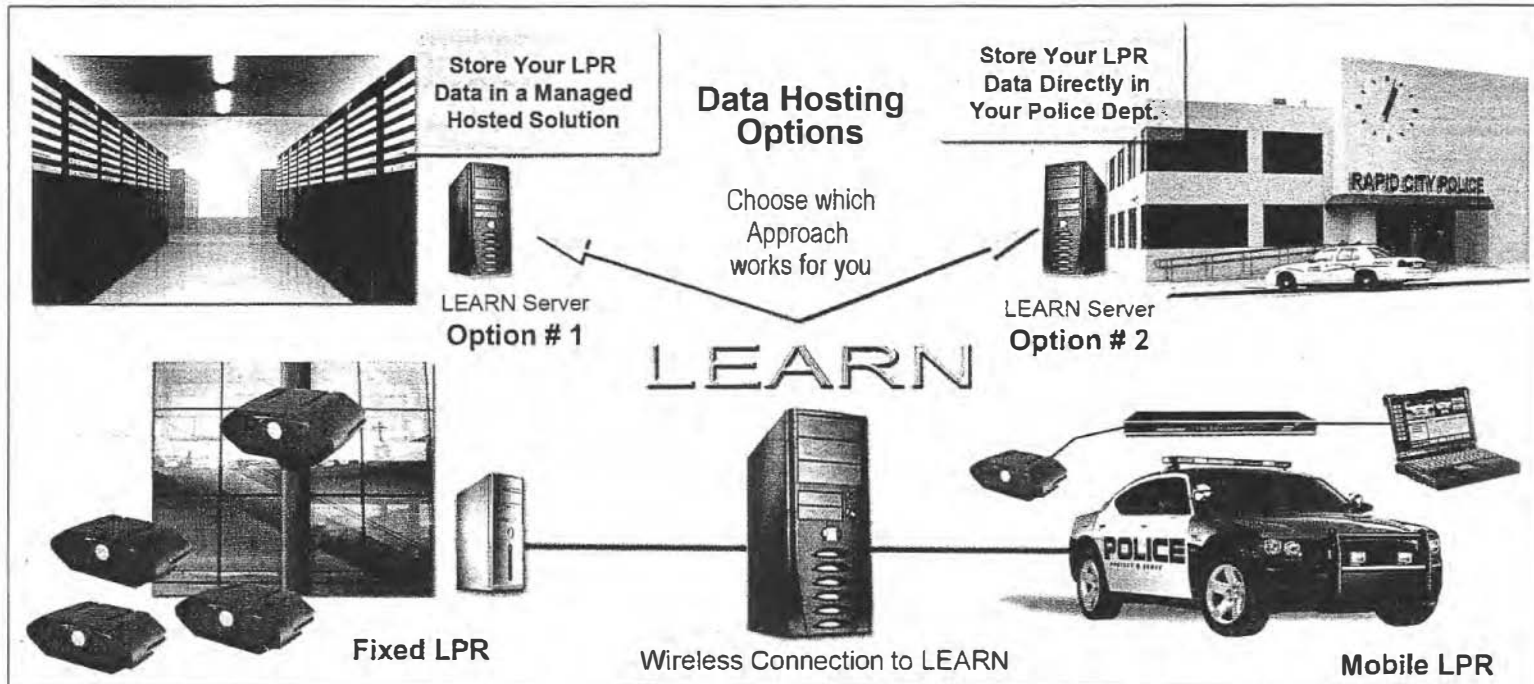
Store Your LPR Data in a Managed Hosted Solution

Data Hosting Options

Store Your LPR Data Directly in Your Police Dept.

RAPID CITY POLICE

Choose which Approach works for you

LEARN Server
Option # 1

LEARN Server
Option # 2

LEARN

POLICE

Fixed LPR

Wireless Connection to LEARN

Mobile LPR